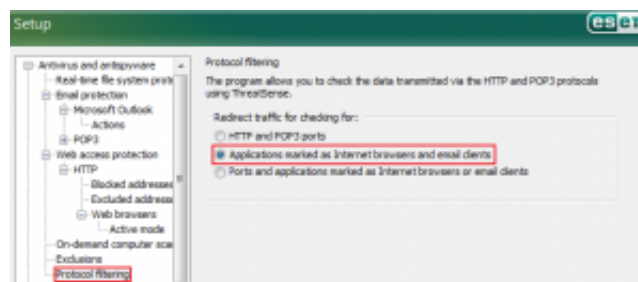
Setup

eset

Antivirus and antispyware
Real-time file system prot
Email protection
Microsoft Outlook
Actions
POP3
Web access protection
HTTP
Blocked addresses
Excluded addresse
Web browsers
Active mode
On-demand computer sca
Exclusions
Protocol filtering

Protocol filtering

The program allows you to check the data transmitted via the HTTP and POP3 protocols using ThreatSense.

Redirect traffic for checking for:
HTTP and POP3 ports
Applications marked as Internet browsers and email clients
Ports and applications marked as Internet browsers or email clients